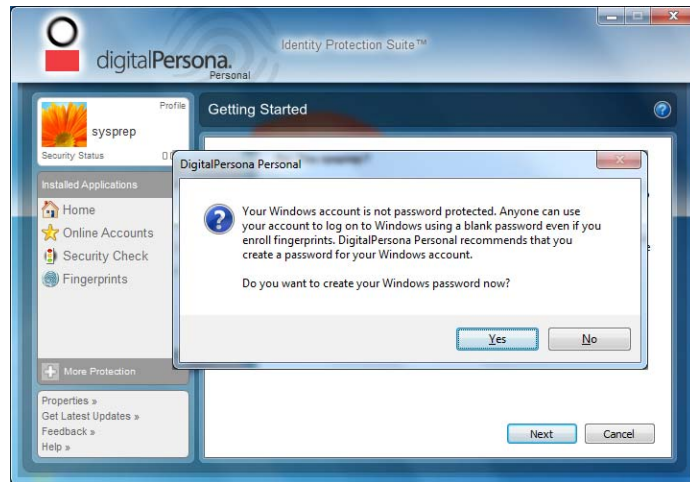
digitalPersona.
Personal

Identity Protection Suite™

Profile
sysprep
Security Status
Installed Applications
Home
Online Accounts
Security Check
Fingerprints
More Protection
Properties »
Get Latest Updates »
Feedback »
Help »

Getting Started

DigitalPersona Personal

Your Windows account is not password protected. Anyone can use your account to log on to Windows using a blank password even if you enroll fingerprints. DigitalPersona Personal recommends that you create a password for your Windows account.

Do you want to create your Windows password now?

Yes
No

Next
Cancel